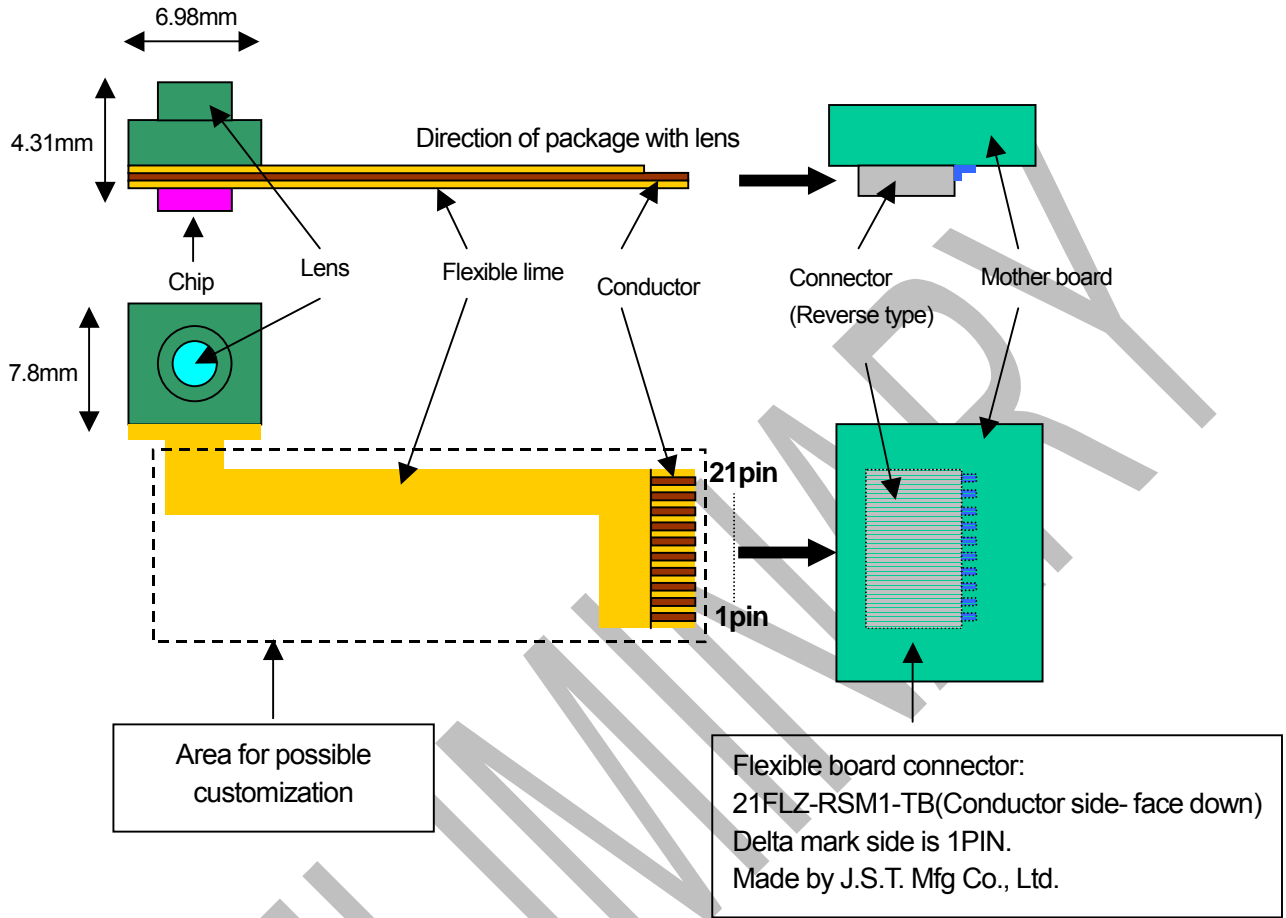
6.98mm

4.31mm

Direction of package with lens

Chip

Lens

Flexible lime

Conductor

Connector
(Reverse type)

Mother board

7.8mm

21pin

1pin

Area for possible customization

Flexible board connector:
21FLZ-RSM1-TB(Conductor side- face down)
Delta mark side is 1PIN.
Made by J.S.T. Mfg Co., Ltd.

PRELIMINARY